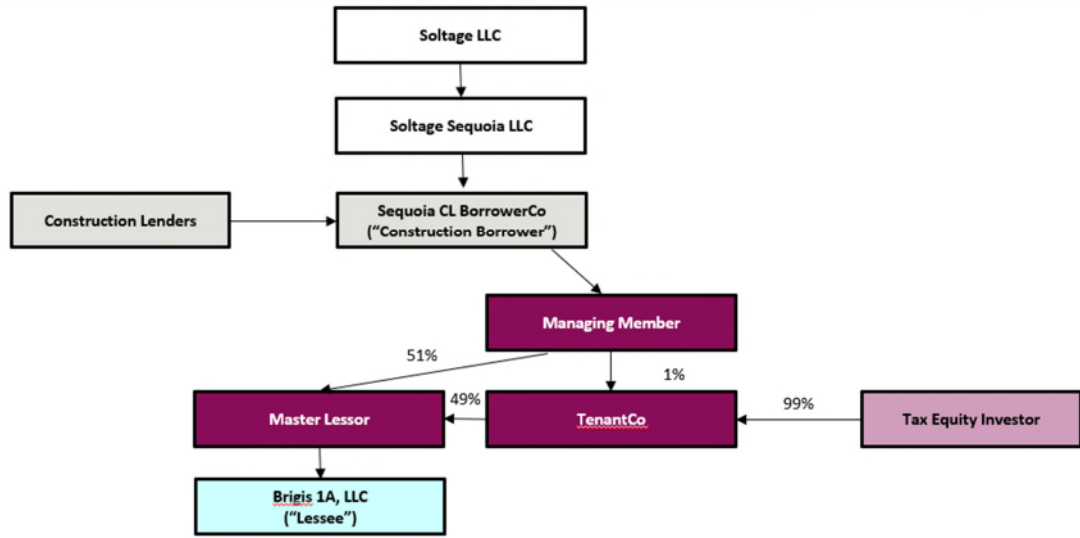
Soltage LLC

Soltage Sequoia LLC

Construction Lenders

Sequoia CL BorrowerCo
("Construction Borrower")

Managing Member

51%

1%

49%

Master Lessor

TenantCo

99%

Tax Equity Investor

Brigis 1A, LLC
("Lessee")